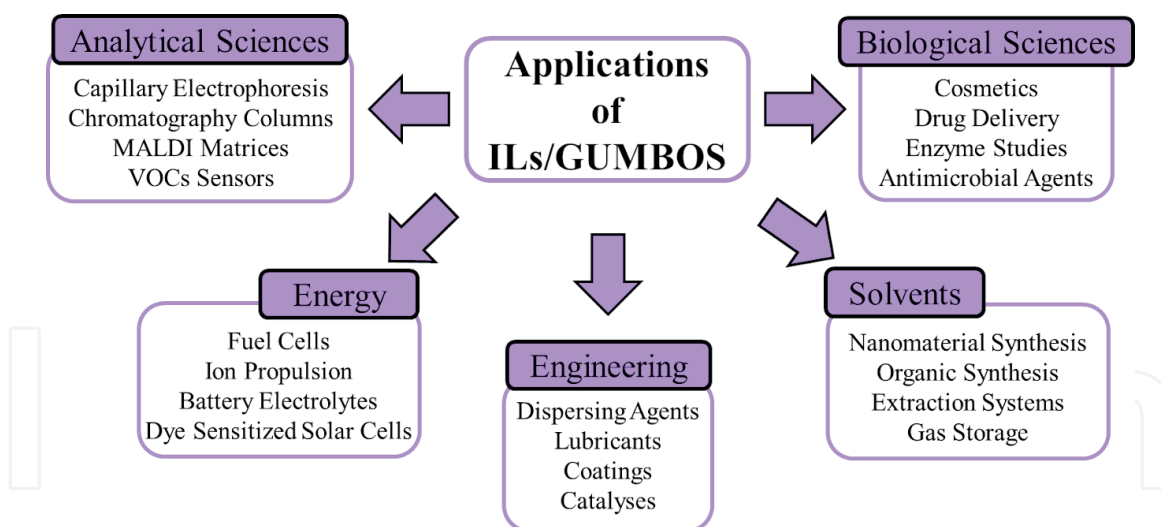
Applications of ILs/GUMBOS

Analytical Sciences
Capillary Electrophoresis
Chromatography Columns
MALDI Matrices
VOCs Sensors

Biological Sciences
Cosmetics
Drug Delivery
Enzyme Studies
Antimicrobial Agents

Energy
Fuel Cells
Ion Propulsion
Battery Electrolytes
Dye Sensitized Solar Cells

Engineering
Dispersing Agents
Lubricants
Coatings
Catalyses

Solvents
Nanomaterial Synthesis
Organic Synthesis
Extraction Systems
Gas Storage